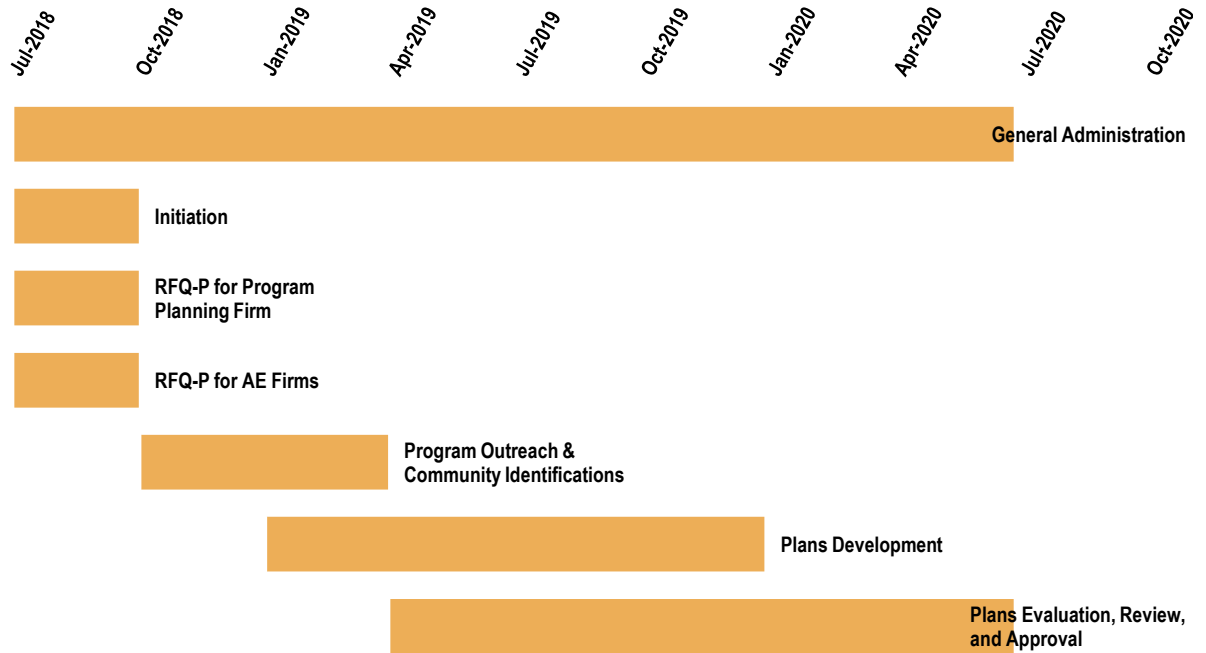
Jul-2018
Oct-2018
Jan-2019
Apr-2019
Jul-2019
Oct-2019
Jan-2020
Apr-2020
Jul-2020
Oct-2020

General Administration

Initiation

RFQ-P for Program Planning Firm

RFQ-P for AE Firms

Program Outreach & Community Identifications

Plans Development

Plans Evaluation, Review, and Approval